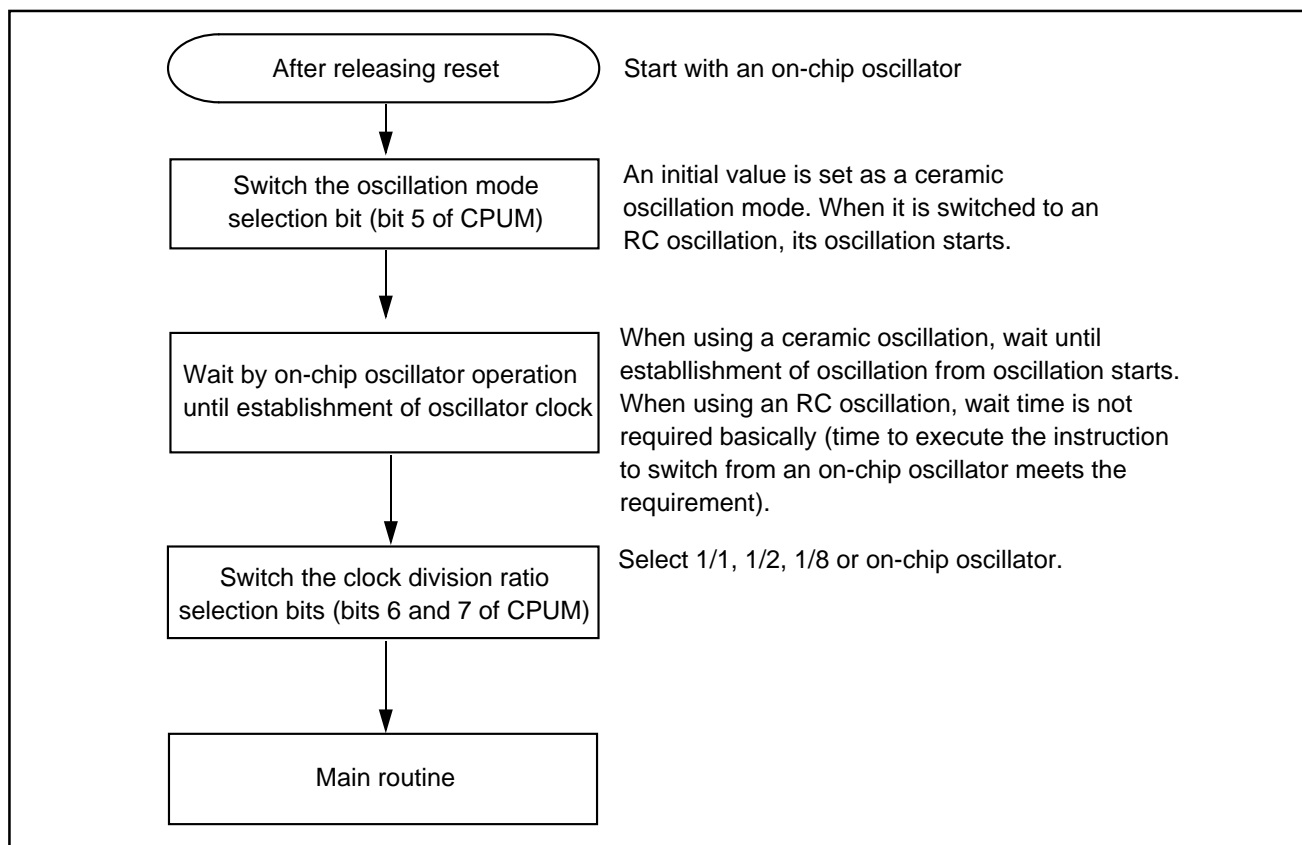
After releasing reset

Start with an on-chip oscillator

Switch the oscillation mode selection bit (bit 5 of CPUM)

An initial value is set as a ceramic oscillation mode. When it is switched to an RC oscillation, its oscillation starts.

Wait by on-chip oscillator operation until establishment of oscillator clock

When using a ceramic oscillation, wait until establlishment of oscillation from oscillation starts. When using an RC oscillation, wait time is not required basically (time to execute the instruction to switch from an on-chip oscillator meets the requirement).

Switch the clock division ratio selection bits (bits 6 and 7 of CPUM)

Select 1/1, 1/2, 1/8 or on-chip oscillator.

Main routine